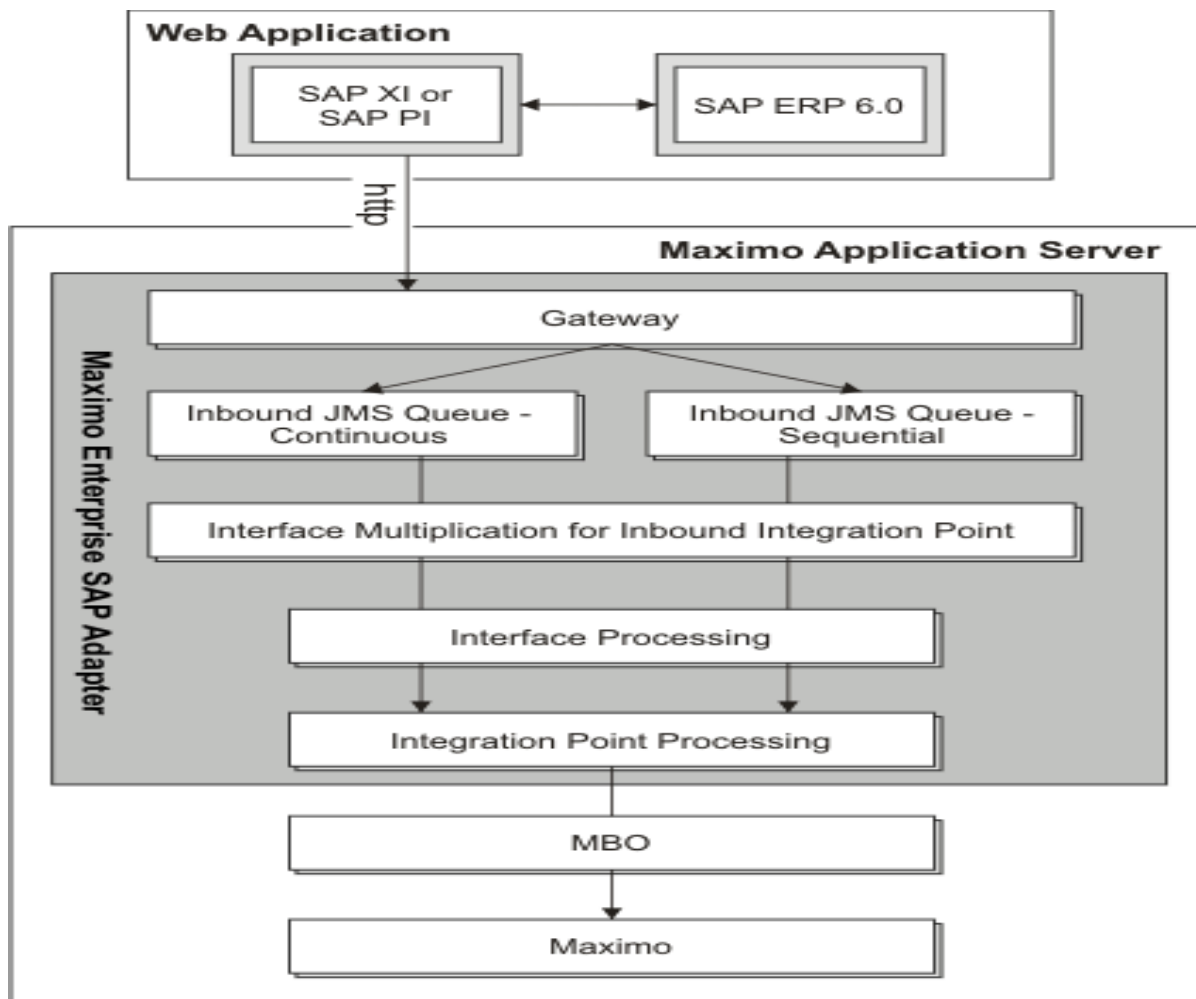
Web Application

SAP XI or SAP PI

SAP ERP 6.0

http

Maximo Application Server

Maximo Enterprise SAP Adapter

Gateway

Inbound JMS Queue - Continuous

Inbound JMS Queue - Sequential

Interface Multiplication for Inbound Integration Point

Interface Processing

Integration Point Processing

MBO

Maximo